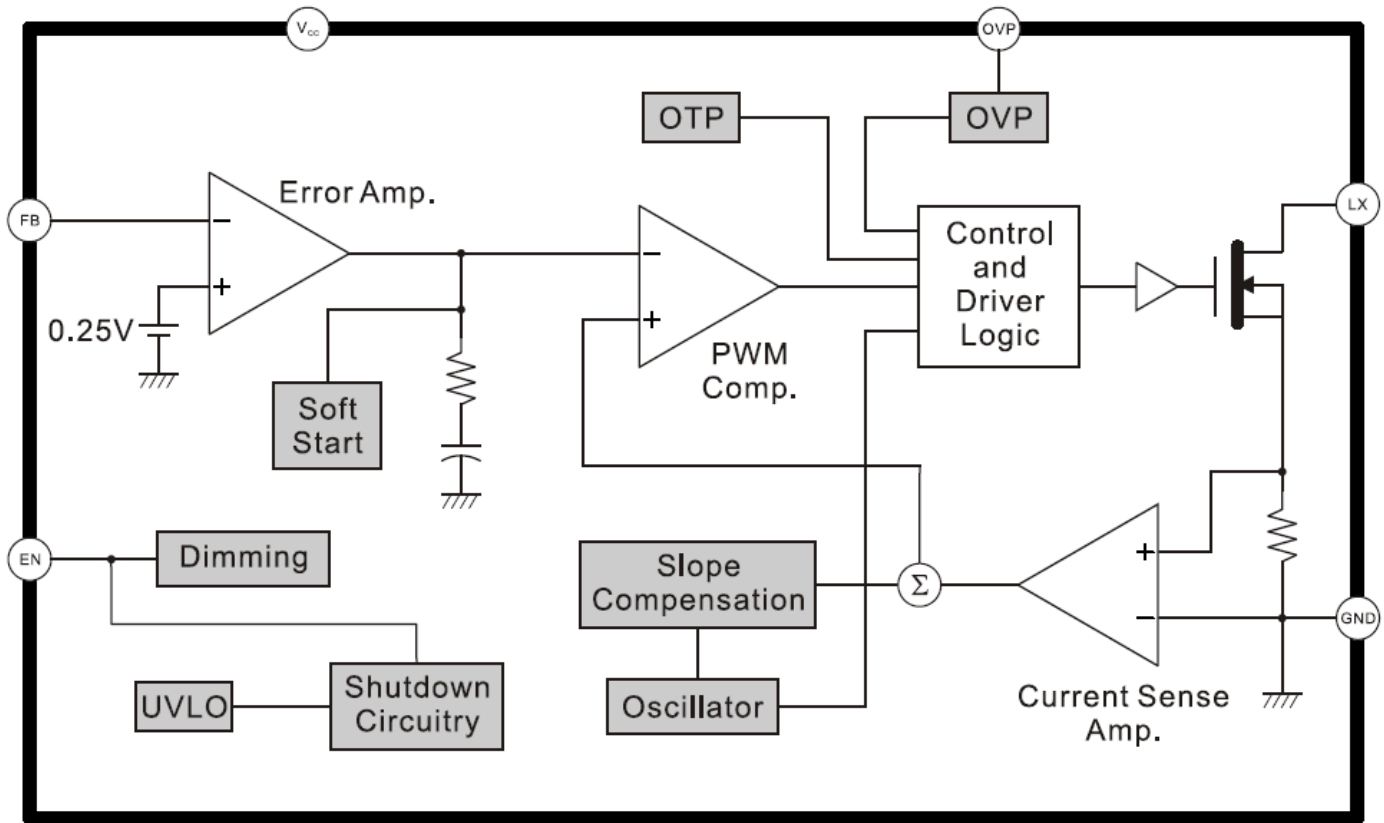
$V_{cc}$

OVP

OTP

OVP

FB

Error Amp.

$-$

$+$

0.25V

Soft Start

$-$

$+$

PWM Comp.

Control and Driver Logic

LX

EN

Dimming

Slope Compensation

$\Sigma$

$+$

$-$

GND

UVLO

Shutdown Circuitry

Oscillator

Current Sense Amp.